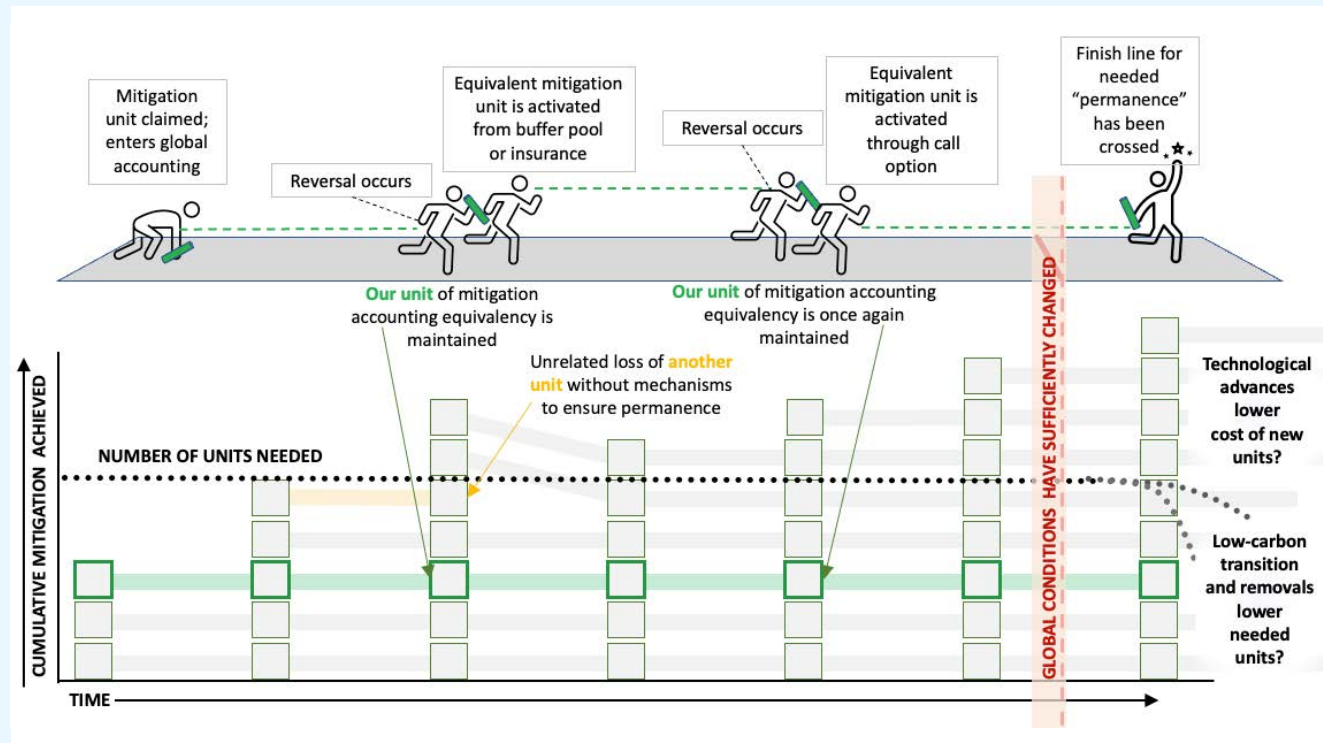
Mitigation unit claimed; enters global accounting

Reversal occurs

Equivalent mitigation unit is activated from buffer pool or insurance

Reversal occurs

Equivalent mitigation unit is activated through call option

Finish line for needed "permanence" has been crossed

Our unit of mitigation accounting equivalency is maintained

Our unit of mitigation accounting equivalency is once again maintained

Unrelated loss of another unit without mechanisms to ensure permanence

GLOBAL CONDITIONS HAVE SUFFICIENTLY CHANGED

NUMBER OF UNITS NEEDED

Technological advances lower cost of new units?

Low-carbon transition and removals lower needed units?

CUMULATIVE MITIGATION ACHIEVED

TIME